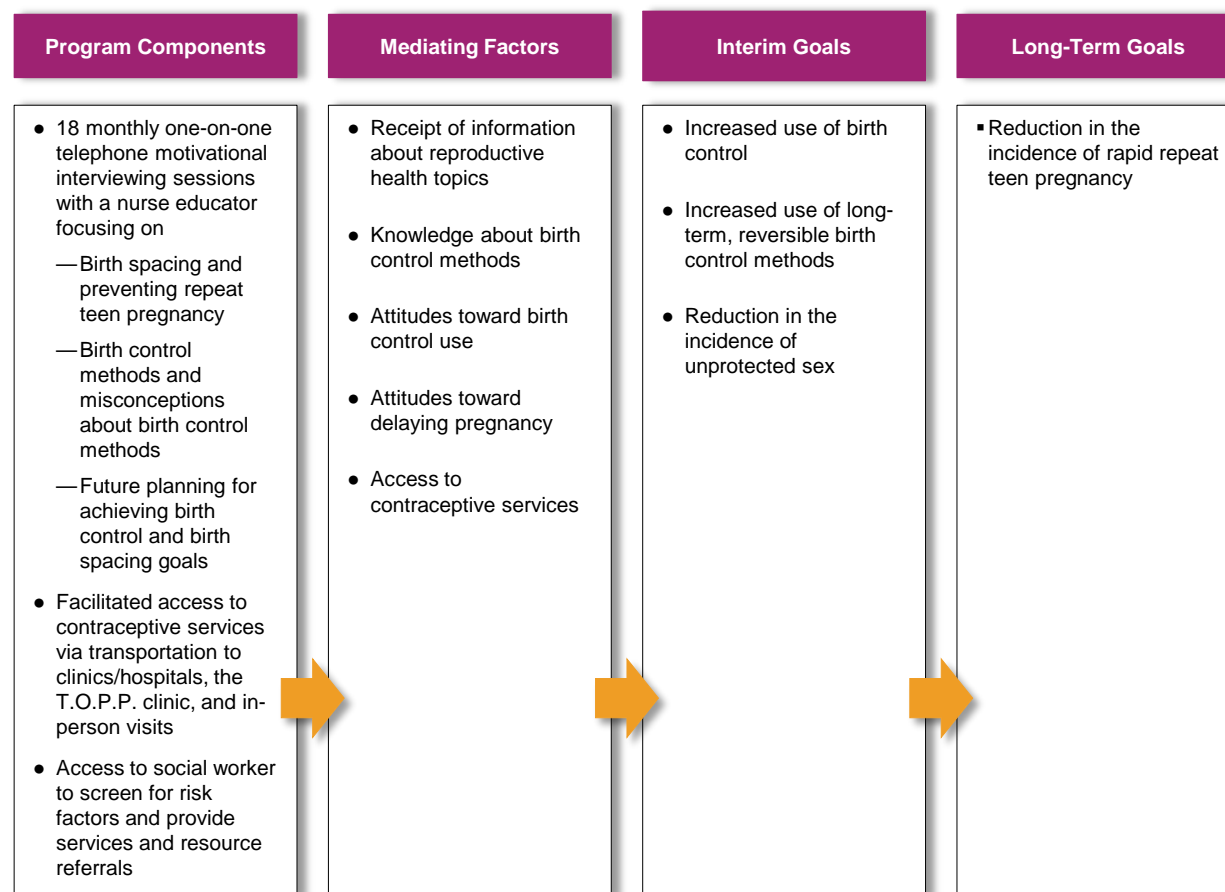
Program Components

- 18 monthly one-on-one telephone motivational interviewing sessions with a nurse educator focusing on
  — Birth spacing and preventing repeat teen pregnancy
  — Birth control methods and misconceptions about birth control methods
  — Future planning for achieving birth control and birth spacing goals
- Facilitated access to contraceptive services via transportation to clinics/hospitals, the T.O.P.P. clinic, and in-person visits
- Access to social worker to screen for risk factors and provide services and resource referrals

Mediating Factors

- Receipt of information about reproductive health topics
- Knowledge about birth control methods
- Attitudes toward birth control use
- Attitudes toward delaying pregnancy
- Access to contraceptive services

Interim Goals

- Increased use of birth control
- Increased use of long-term, reversible birth control methods
- Reduction in the incidence of unprotected sex

Long-Term Goals

- Reduction in the incidence of rapid repeat teen pregnancy